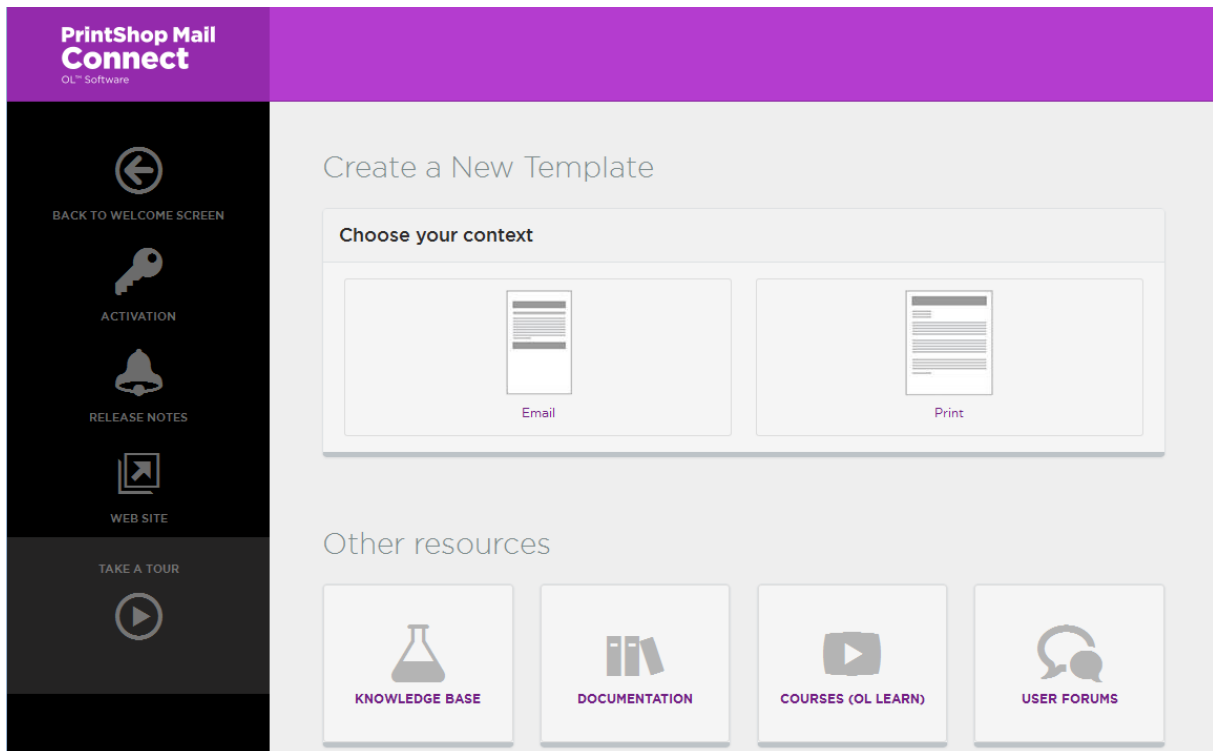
PrintShop Mail
Connect
OL™ Software

BACK TO WELCOME SCREEN

ACTIVATION

RELEASE NOTES

WEB SITE

TAKE A TOUR

Create a New Template

Choose your context

Email

Print

Other resources

KNOWLEDGE BASE

DOCUMENTATION

COURSES (OL LEARN)

USER FORUMS